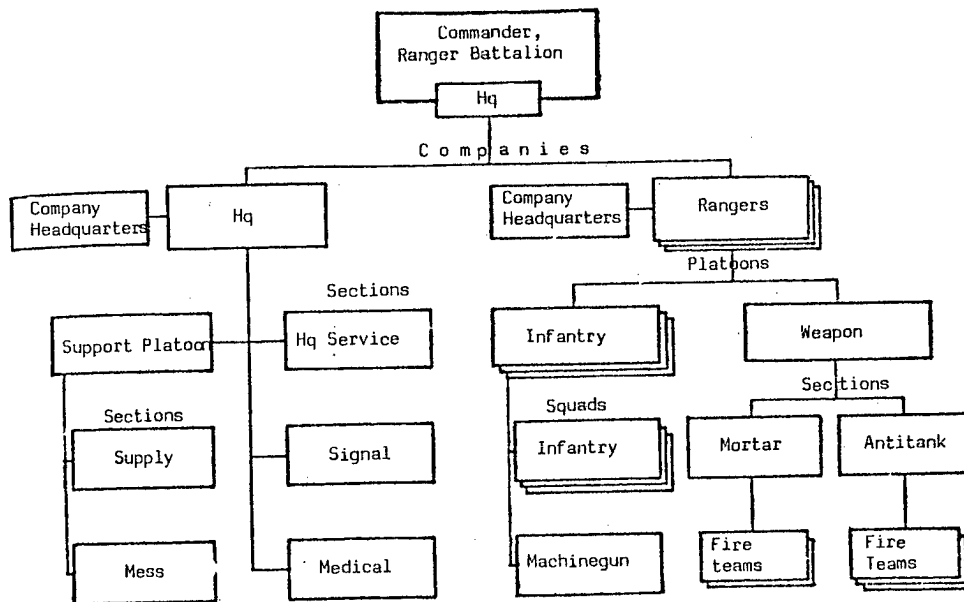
Commander, Ranger Battalion

Hq

Companies

Company Headquarters

Hq

Company Headquarters

Rangers

Platoons

Sections

Support Platoon

Hq Service

Infantry

Weapon

Sections

Sections

Squads

Supply

Signal

Infantry

Mortar

Antitank

Mess

Medical

Machinegun

Fire teams

Fire Teams